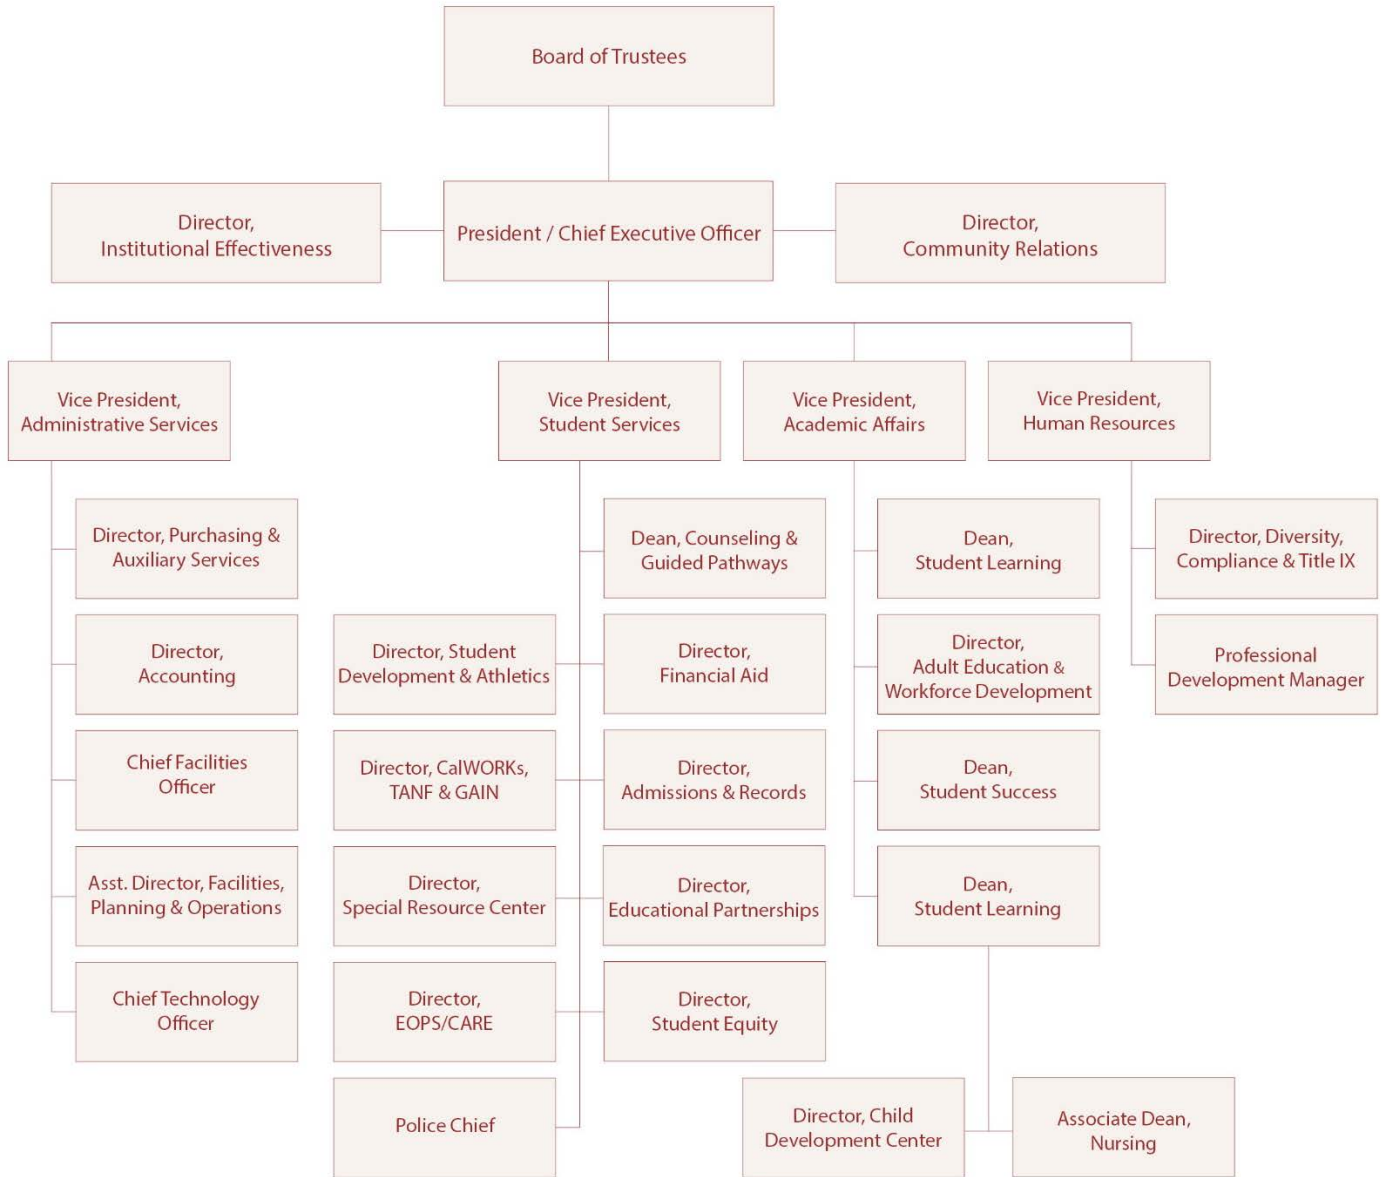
Board of Trustees

Director, Institutional Effectiveness

President / Chief Executive Officer

Director, Community Relations

Vice President, Administrative Services

Director, Purchasing & Auxiliary Services

Director, Accounting

Chief Facilities Officer

Asst. Director, Facilities, Planning & Operations

Chief Technology Officer

Vice President, Student Services

Dean, Counseling & Guided Pathways

Director, Student Development & Athletics

Director, Financial Aid

Director, CalWORKs, TANF & GAIN

Director, Admissions & Records

Director, Special Resource Center

Director, Educational Partnerships

Director, EOPS/CARE

Director, Student Equity

Police Chief

Vice President, Academic Affairs

Dean, Student Learning

Director, Adult Education & Workforce Development

Dean, Student Success

Dean, Student Learning

Director, Child Development Center

Associate Dean, Nursing

Vice President, Human Resources

Director, Diversity, Compliance & Title IX

Professional Development Manager